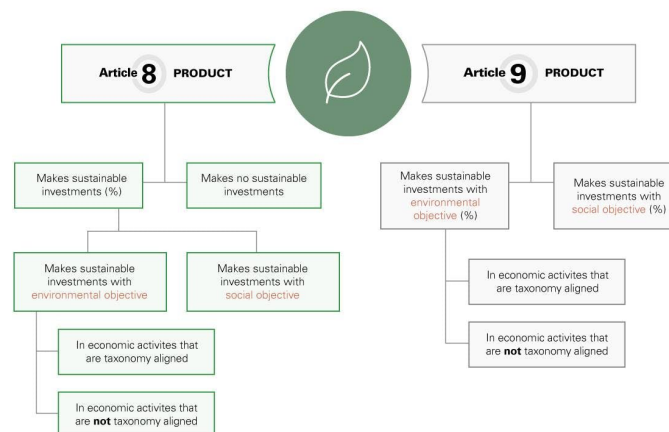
Article 8 PRODUCT

Makes sustainable investments (%)

Makes no sustainable investments

Makes sustainable investments with environmental objective

Makes sustainable investments with social objective

In economic activites that are taxonomy aligned

In economic activites that are **not** taxonomy aligned

Article 9 PRODUCT

Makes sustainable investments with environmental objective (%)

Makes sustainable investments with social objective (%)

In economic activites that are taxonomy aligned

In economic activites that are **not** taxonomy aligned